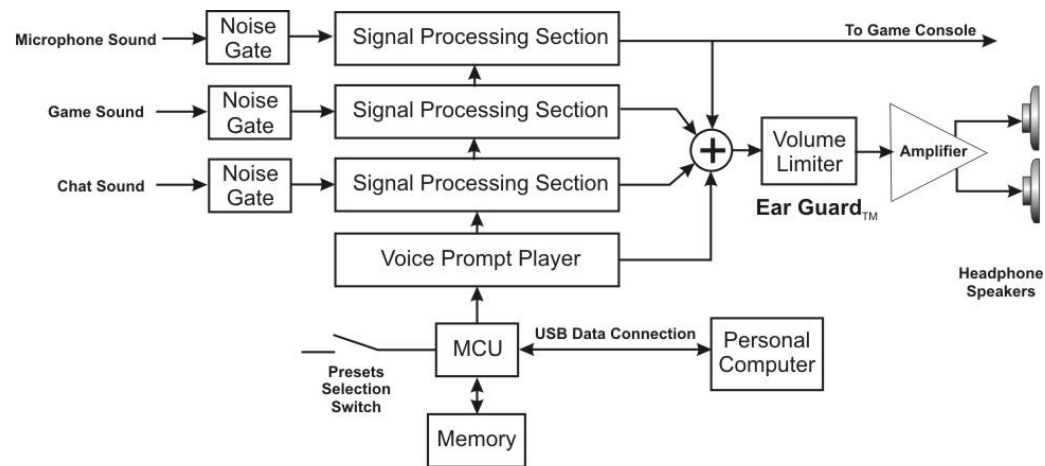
Microphone Sound

Noise Gate

Signal Processing Section

To Game Console

Game Sound

Noise Gate

Signal Processing Section

Chat Sound

Noise Gate

Signal Processing Section

+

Volume Limiter

Amplifier

Ear Guard$_{TM}$

Voice Prompt Player

Headphone Speakers

MCU

USB Data Connection

Personal Computer

Presets Selection Switch

Memory